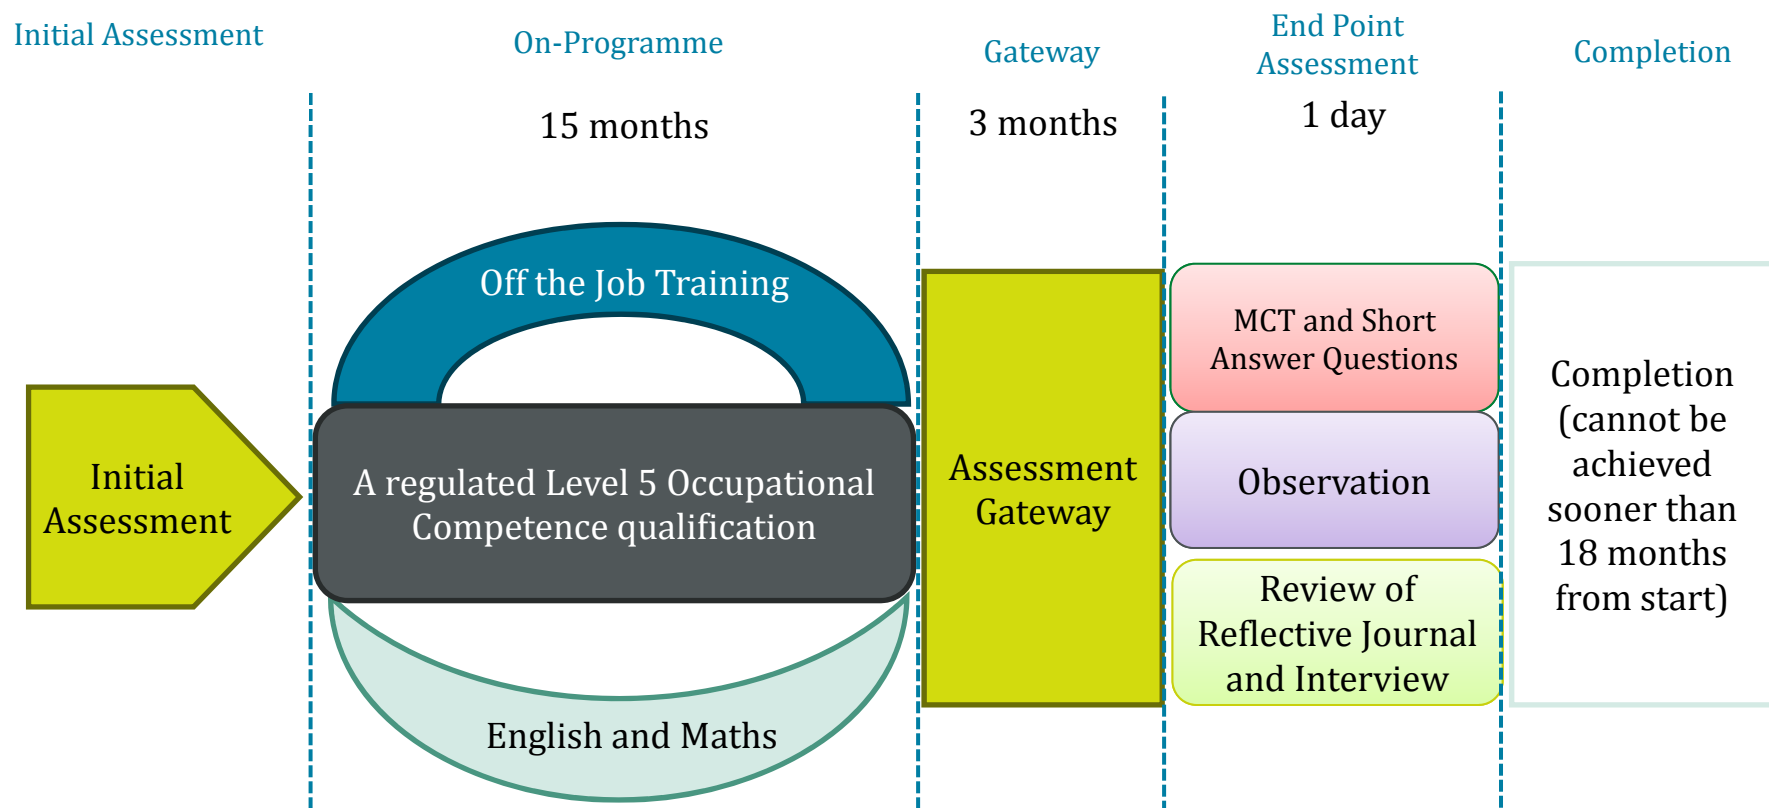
Initial Assessment

On-Programme

15 months

Gateway

3 months

End Point Assessment

1 day

Completion

Off the Job Training

Initial Assessment

A regulated Level 5 Occupational Competence qualification

English and Maths

Assessment Gateway

MCT and Short Answer Questions

Observation

Review of Reflective Journal and Interview

Completion (cannot be achieved sooner than 18 months from start)